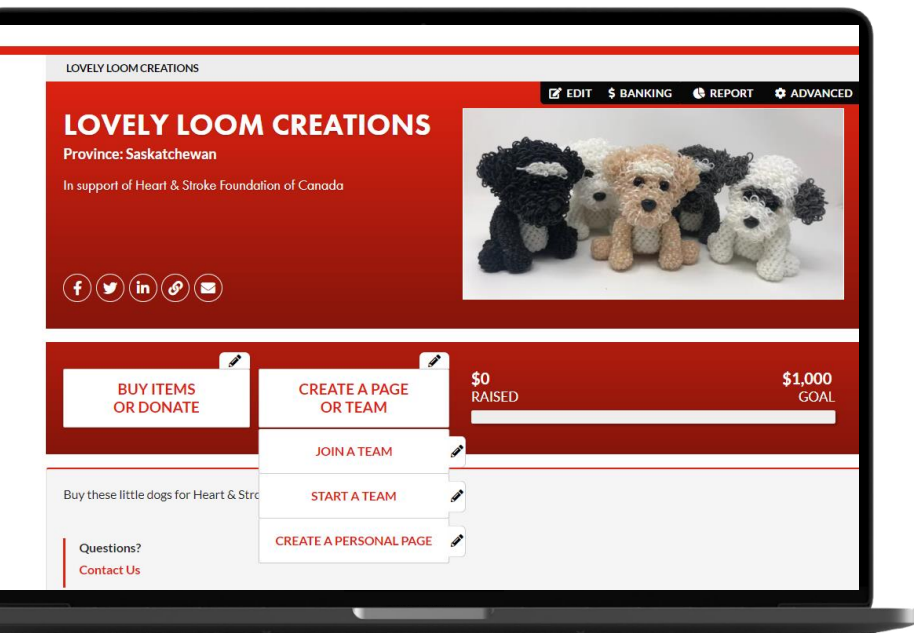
LOVELY LOOM CREATIONS

EDIT $ BANKING REPORT ADVANCED

LOVELY LOOM CREATIONS
Province: Saskatchewan

In support of Heart & Stroke Foundation of Canada

BUY ITEMS OR DONATE

CREATE A PAGE OR TEAM

$0 RAISED

$1,000 GOAL

JOIN A TEAM

START A TEAM

CREATE A PERSONAL PAGE

Buy these little dogs for Heart & Stro

Questions?
Contact Us